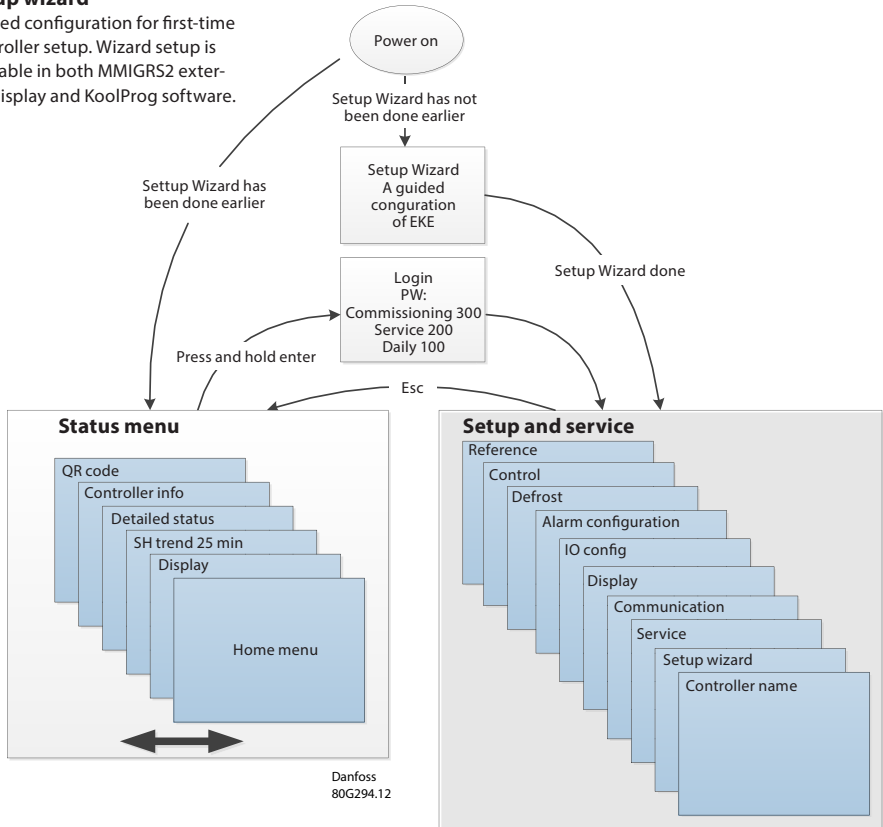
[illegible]p wizard
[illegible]ed configuration for first-time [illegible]roller setup. Wizard setup is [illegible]able in both MMIGRS2 exter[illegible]isplay and KoolProg software.

Power on

Setup Wizard has not been done earlier

Settup Wizard has been done earlier

Setup Wizard
A guided conguration of EKE

Setup Wizard done

Login
PW:
Commissioning 300
Service 200
Daily 100

Press and hold enter

Esc

Status menu

QR code
Controller info
Detailed status
SH trend 25 min
Display
Home menu

Setup and service

Reference
Control
Defrost
Alarm configuration
IO config
Display
Communication
Service
Setup wizard
Controller name

Danfoss
80G294.12